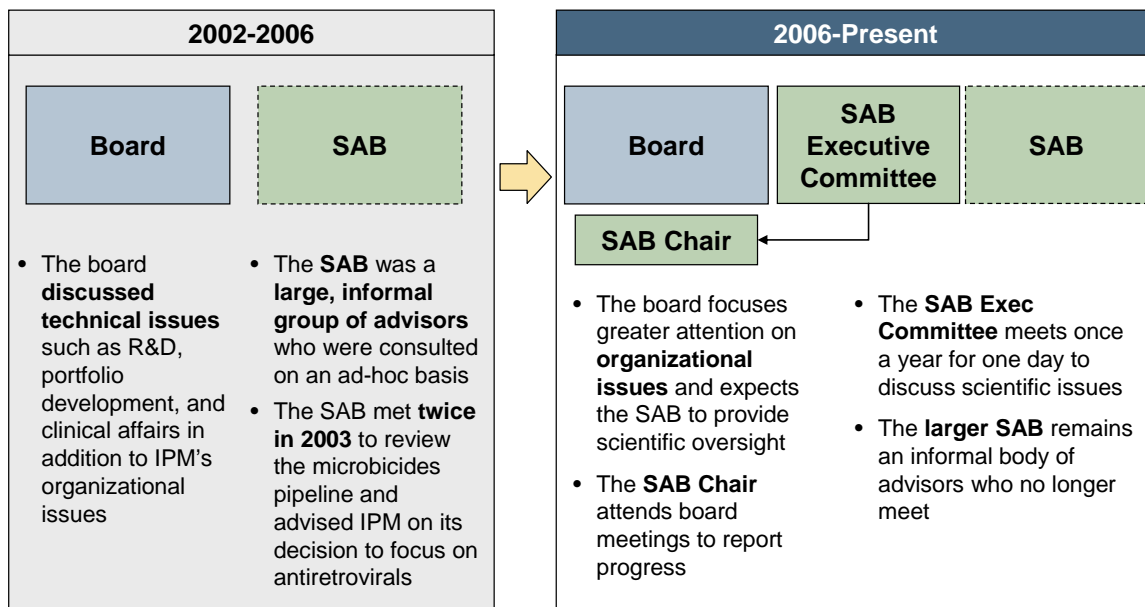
2002-2006

Board

SAB

• The board discussed technical issues such as R&D, portfolio development, and clinical affairs in addition to IPM's organizational issues

• The SAB was a large, informal group of advisors who were consulted on an ad-hoc basis
• The SAB met twice in 2003 to review the microbicides pipeline and advised IPM on its decision to focus on antiretrovirals

2006-Present

Board

SAB Executive Committee

SAB

SAB Chair

• The board focuses greater attention on organizational issues and expects the SAB to provide scientific oversight
• The SAB Chair attends board meetings to report progress

• The SAB Exec Committee meets once a year for one day to discuss scientific issues
• The larger SAB remains an informal body of advisors who no longer meet